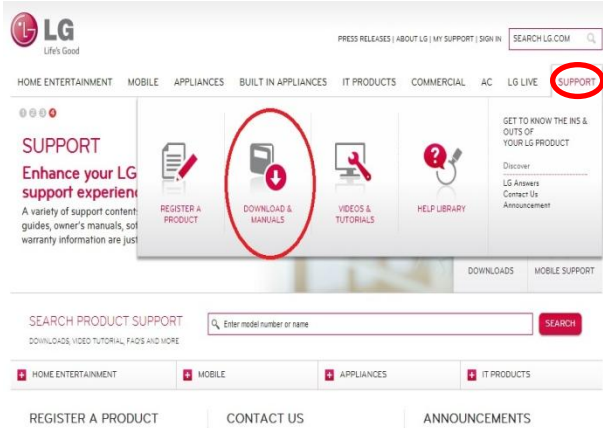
LG
Life's Good

PRESS RELEASES | ABOUT LG | MY SUPPORT | SIGN IN

SEARCH LG.COM

HOME ENTERTAINMENT MOBILE APPLIANCES BUILT IN APPLIANCES IT PRODUCTS COMMERCIAL AC LG LIVE SUPPORT

SUPPORT

Enhance your LG support experienc

A variety of support content guides, owner's manuals, sof warranty information are just

REGISTER A PRODUCT

DOWNLOAD & MANUALS

VIDEOS & TUTORIALS

HELP LIBRARY

GET TO KNOW THE INS & OUTS OF YOUR LG PRODUCT

Discover

LG Answers
Contact Us
Announcement

DOWNLOADS MOBILE SUPPORT

SEARCH PRODUCT SUPPORT

DOWNLOADS, VIDEO TUTORIAL, FAQ'S AND MORE

Enter model number or name

SEARCH

HOME ENTERTAINMENT

MOBILE

APPLIANCES

IT PRODUCTS

REGISTER A PRODUCT

CONTACT US

ANNOUNCEMENTS